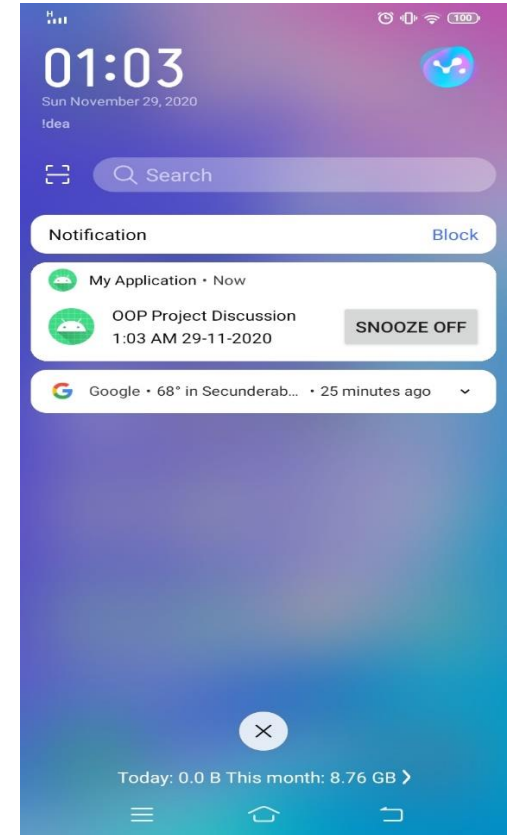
H
100

01:03
Sun November 29, 2020
!dea

Search

Notification
Block

My Application • Now
OOP Project Discussion
1:03 AM 29-11-2020
SNOOZE OFF

Google • 68° in Secunderab... • 25 minutes ago

Today: 0.0 B This month: 8.76 GB